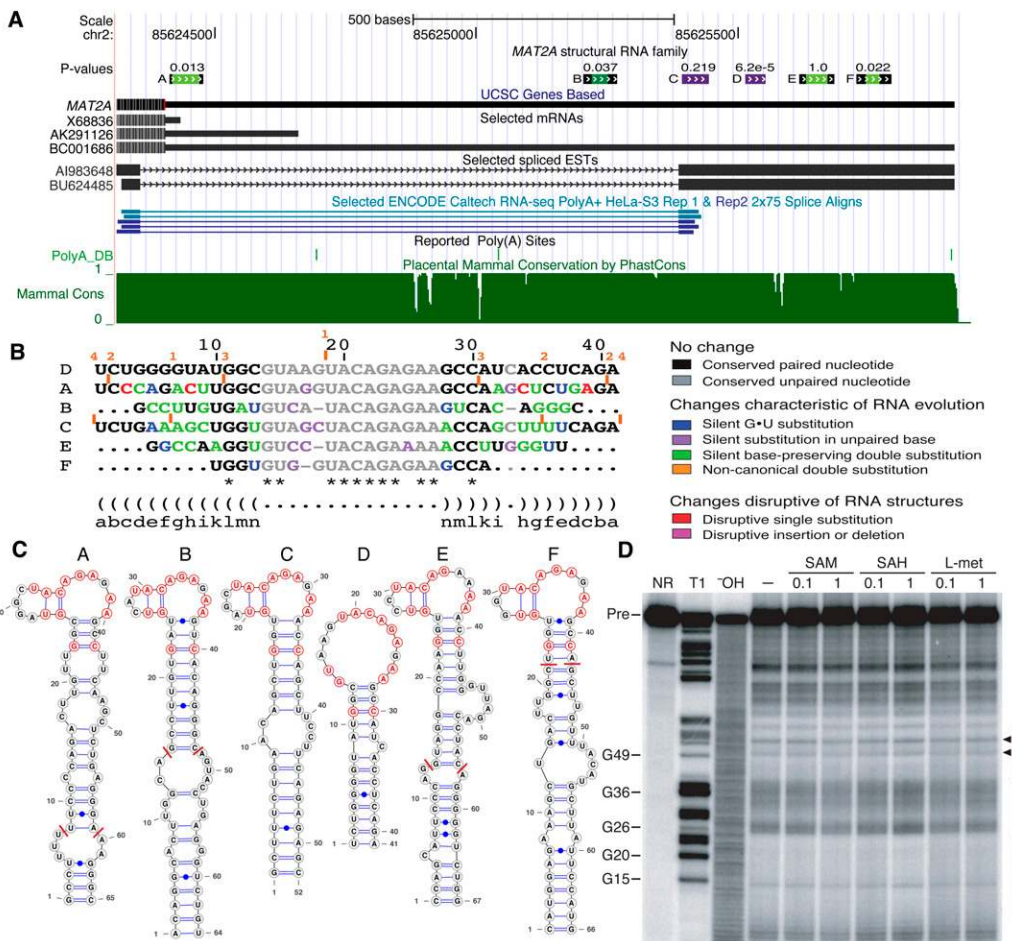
A

Scale 500 bases
chr2: 85624500 85625000 85625500
MAT2A structural RNA family
P-values
A 0.013
B 0.037
C 0.219
D 6.2e-5
E 1.0
F 0.022
MAT2A
UCSC Genes Based
X68836
Selected mRNAs
AK291126
BC001686
Selected spliced ESTs
AI983648
BU624485
Selected ENCODE Caltech RNA-seq PolyA+ HeLa-S3 Rep 1 & Rep2 2x75 Splice Aligns
Reported Poly(A) Sites
PolyA_DB
1
Placental Mammal Conservation by PhastCons
Mammal Cons
0

B

10 20 30 40
4 2 1 3 1 3 2 1 2 4
D UCUGGGGUAUGGCGUAAGUACAGAGAAGCCAUCACCUCAGA
A UCCCAGACUUGGCGUAGGUACAGAGAAGCCAAGCUCUGAGA
B ....GCCUUGUGAUGUGCA-UACAGAGAAGUCAC-AGGGC...
C UCUGAAAGCUGGUGUAGCUACAGAGAAACCAGCUUUCAGA
E ...GGCCAAGGUGUCC-UACAGAGAAAACCUUGGGUU....
F .........UGGUGUG-GUACAGAGAAGCCA.........
* ** ****** ** *
((((((((((((.............))).)))))))))
abcdefghiklmn nmlki hgfedcba

No change
Conserved paired nucleotide
Conserved unpaired nucleotide
Changes characteristic of RNA evolution
Silent G•U substitution
Silent substitution in unpaired base
Silent base-preserving double substitution
Non-canonical double substitution
Changes disruptive of RNA structures
Disruptive single substitution
Disruptive insertion or deletion

C

A B C D E F

D

SAM SAH L-met
NR T1 ¯OH — 0.1 1 0.1 1 0.1 1
Pre
G49
G36
G26
G20
G15